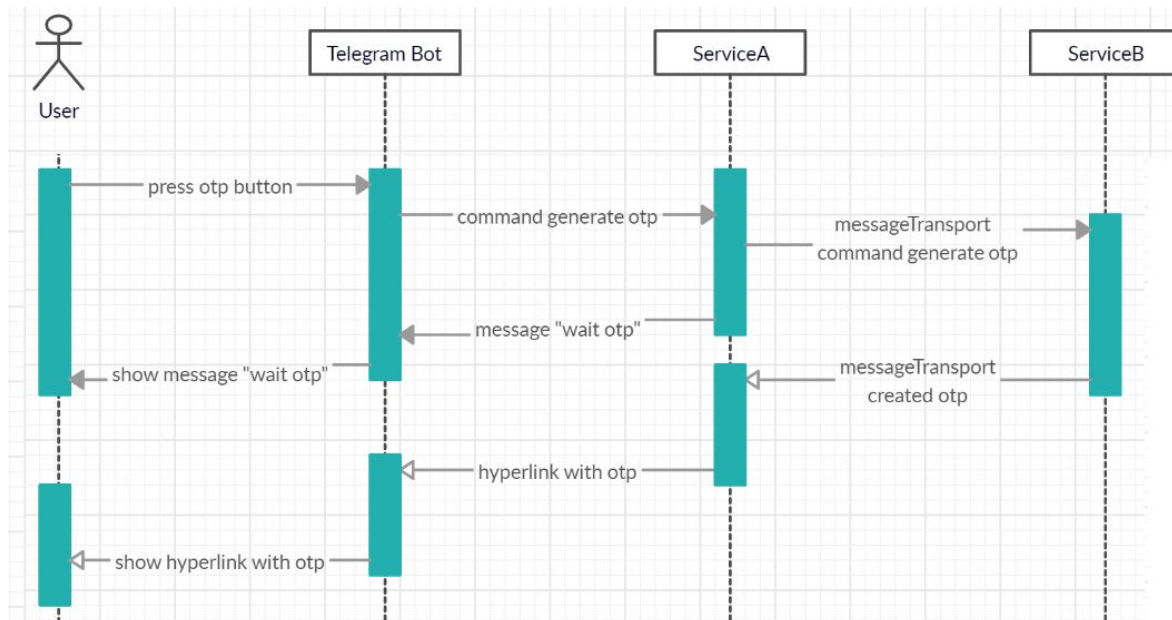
User

Telegram Bot

ServiceA

ServiceB

press otp button

command generate otp

messageTransport
command generate otp

message "wait otp"

show message "wait otp"

messageTransport
created otp

hyperlink with otp

show hyperlink with otp